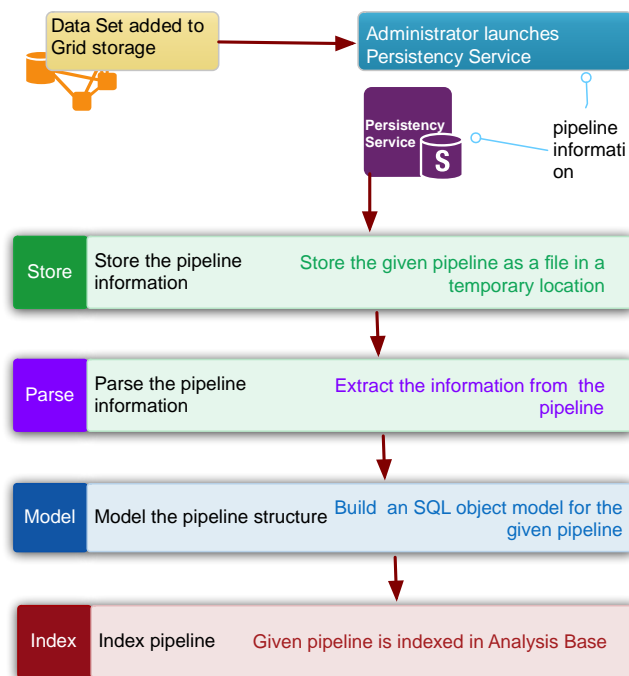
Data Set added to Grid storage

Administrator launches Persistency Service

Persistency Service

S

pipeline informati on

Store

Store the pipeline information

Store the given pipeline as a file in a temporary location

Parse

Parse the pipeline information

Extract the information from the pipeline

Model

Model the pipeline structure

Build an SQL object model for the given pipeline

Index

Index pipeline

Given pipeline is indexed in Analysis Base